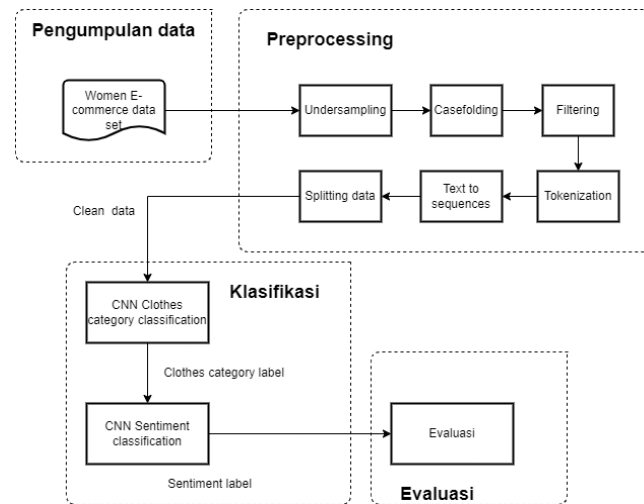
Pengumpulan data

Women E-commerce data set

Preprocessing

Undersampling

Casefolding

Filtering

Tokenization

Text to sequences

Splitting data

Clean data

Klasifikasi

CNN Clothes category classification

Clothes category label

CNN Sentiment classification

Sentiment label

Evaluasi

Evaluasi